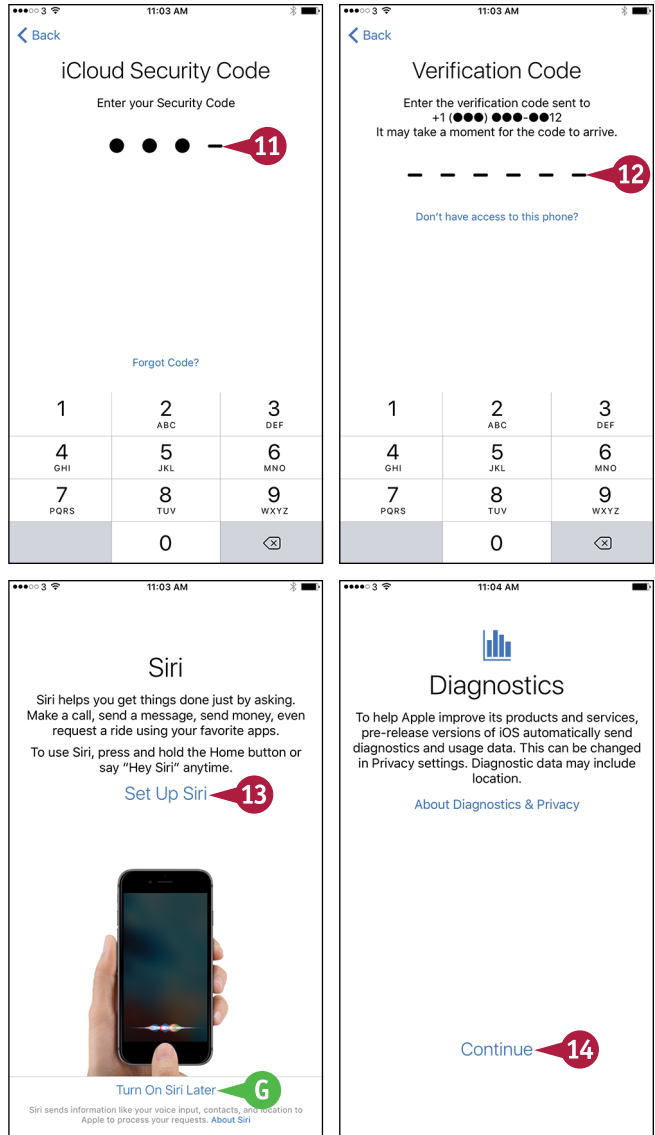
●●●○○ 3 11:03 AM

< Back

iCloud Security Code

Enter your Security Code

● ● ● –

11

Forgot Code?

| 1 | 2 ABC | 3 DEF |
|---|---|---|
| 4 GHI | 5 JKL | 6 MNO |
| 7 PQRS | 8 TUV | 9 WXYZ |
| | 0 | ⌫ |

●●●○○ 3 11:03 AM

< Back

Verification Code

Enter the verification code sent to +1 (●●●) ●●●-●●12
It may take a moment for the code to arrive.

– – – – – –

12

Don't have access to this phone?

| 1 | 2 ABC | 3 DEF |
|---|---|---|
| 4 GHI | 5 JKL | 6 MNO |
| 7 PQRS | 8 TUV | 9 WXYZ |
| | 0 | ⌫ |

●●●○○ 3 11:03 AM

Siri

Siri helps you get things done just by asking. Make a call, send a message, send money, even request a ride using your favorite apps.

To use Siri, press and hold the Home button or say "Hey Siri" anytime.

Set Up Siri

13

Turn On Siri Later

G

Siri sends information like your voice input, contacts, and location to Apple to process your requests. About Siri

●●●○○ 3 11:04 AM

Diagnostics

To help Apple improve its products and services, pre-release versions of iOS automatically send diagnostics and usage data. This can be changed in Privacy settings. Diagnostic data may include location.

About Diagnostics & Privacy

Continue

14